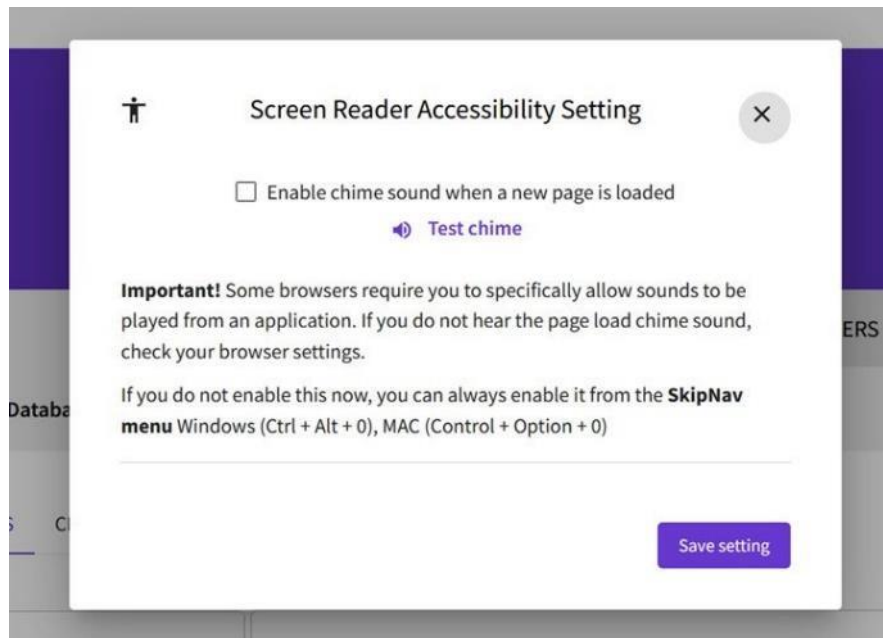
Screen Reader Accessibility Setting

×

Enable chime sound when a new page is loaded

Test chime

**Important!** Some browsers require you to specifically allow sounds to be played from an application. If you do not hear the page load chime sound, check your browser settings.

If you do not enable this now, you can always enable it from the **SkipNav menu** Windows (Ctrl + Alt + 0), MAC (Control + Option + 0)

Save setting

ERS

Databa

S

C